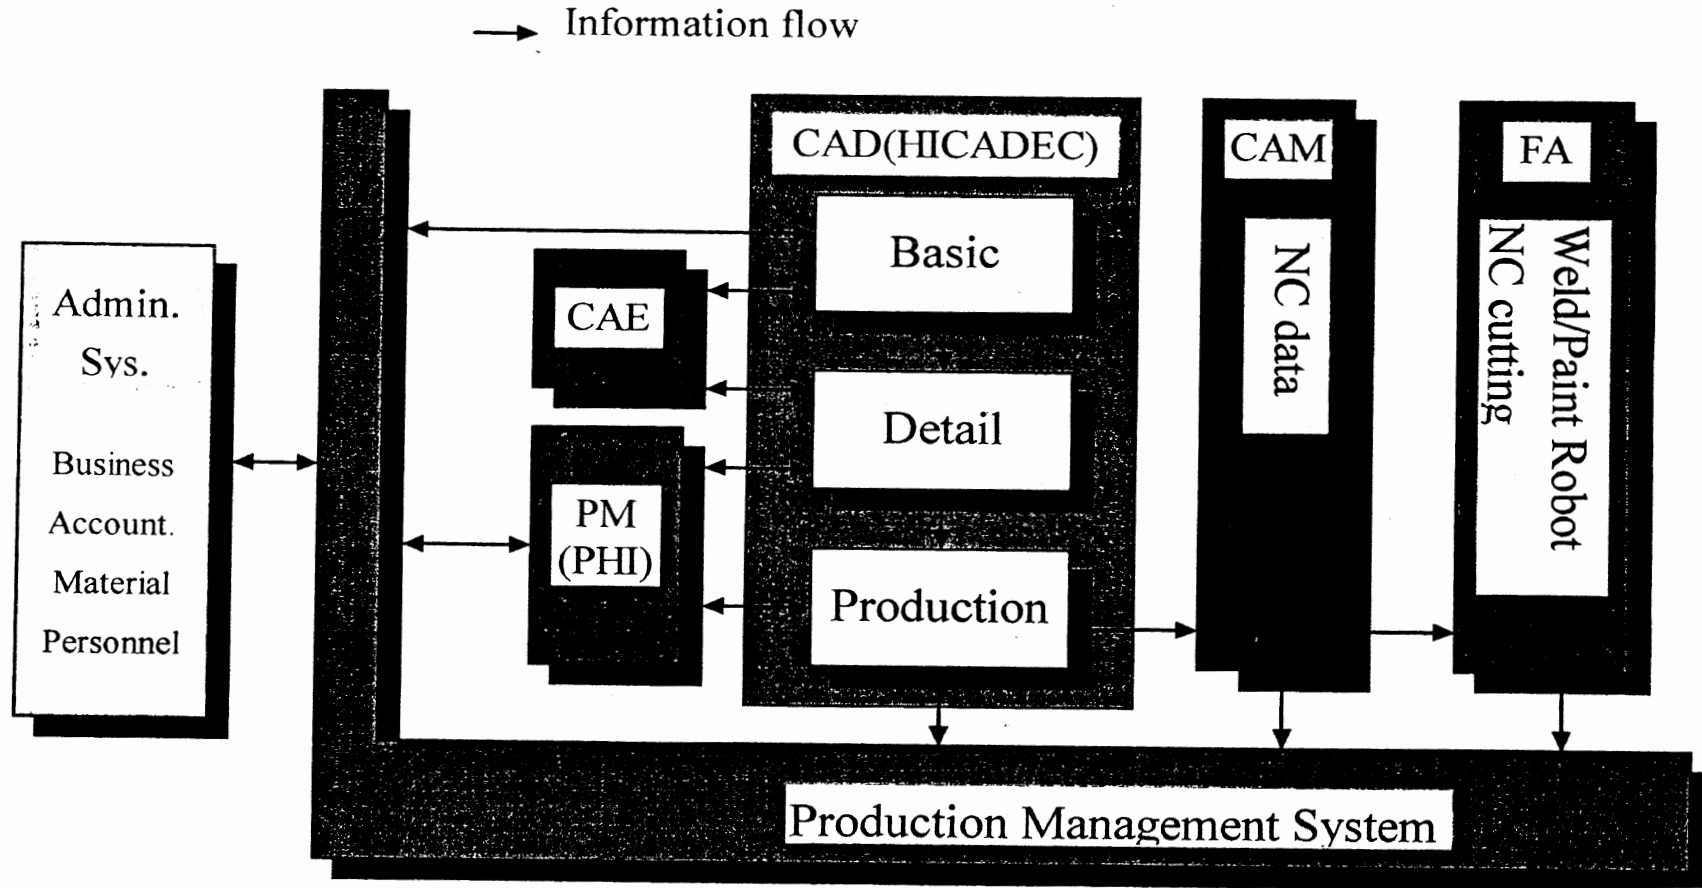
Information flow

Admin.
Sys.

Business
Account.
Material
Personnel

CAE

PM
(PHI)

CAD(HICADEC)

Basic

Detail

Production

CAM

NC data

FA

Weld/Paint Robot
NC cutting

Production Management System